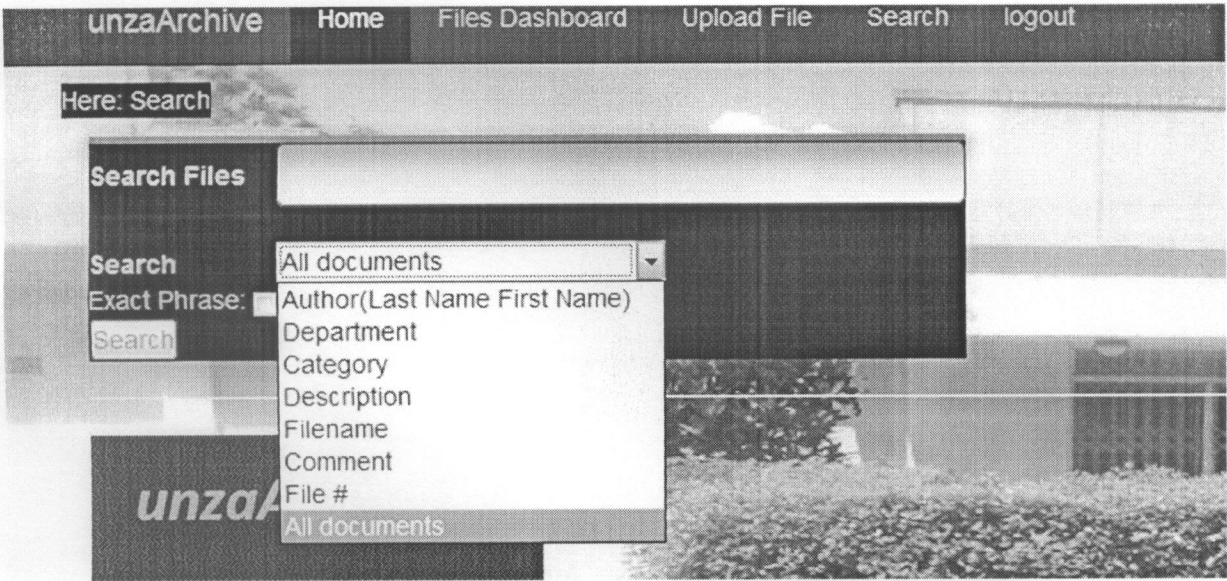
unzaArchive Home Files Dashboard Upload File Search logout

Here: Search

Search Files

Search All documents

Exact Phrase:

Search

Author(Last Name First Name)
Department
Category
Description
Filename
Comment
File #
All documents

unzaA